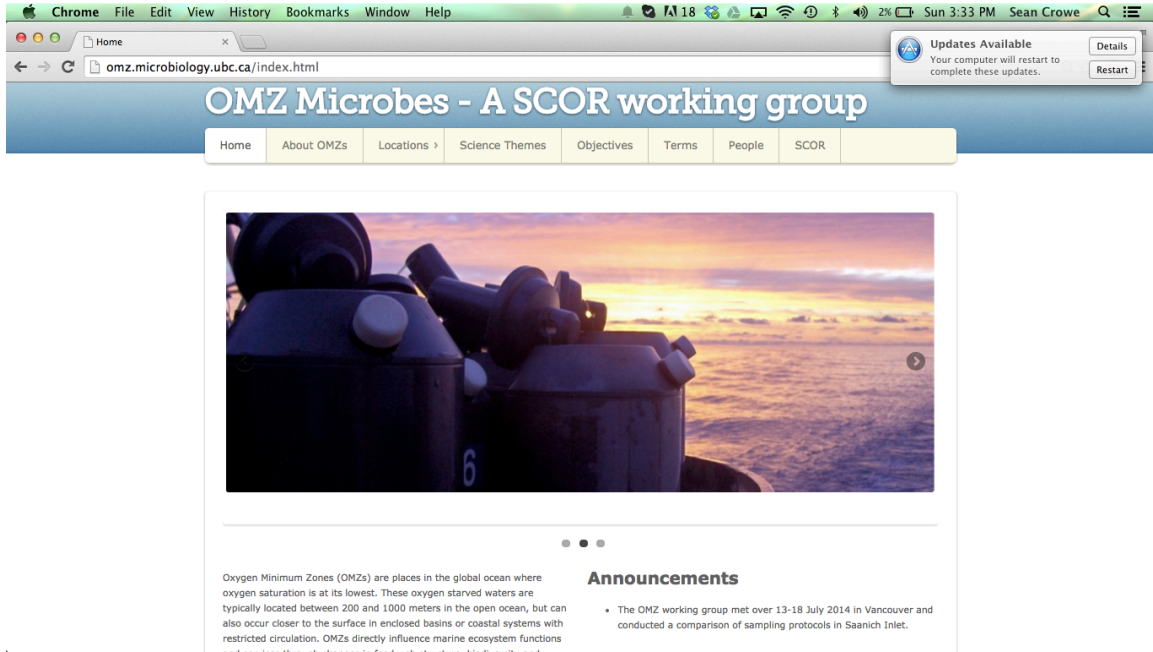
Chrome File Edit View History Bookmarks Window Help 18 2% Sun 3:33 PM Sean Crowe

Home ×

omz.microbiology.ubc.ca/index.html

Updates Available
Your computer will restart to complete these updates.
Details
Restart

OMZ Microbes - A SCOR working group

Home | About OMZs | Locations › | Science Themes | Objectives | Terms | People | SCOR

6

Oxygen Minimum Zones (OMZs) are places in the global ocean where oxygen saturation is at its lowest. These oxygen starved waters are typically located between 200 and 1000 meters in the open ocean, but can also occur closer to the surface in enclosed basins or coastal systems with restricted circulation. OMZs directly influence marine ecosystem functions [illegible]

Announcements

• The OMZ working group met over 13-18 July 2014 in Vancouver and conducted a comparison of sampling protocols in Saanich Inlet.